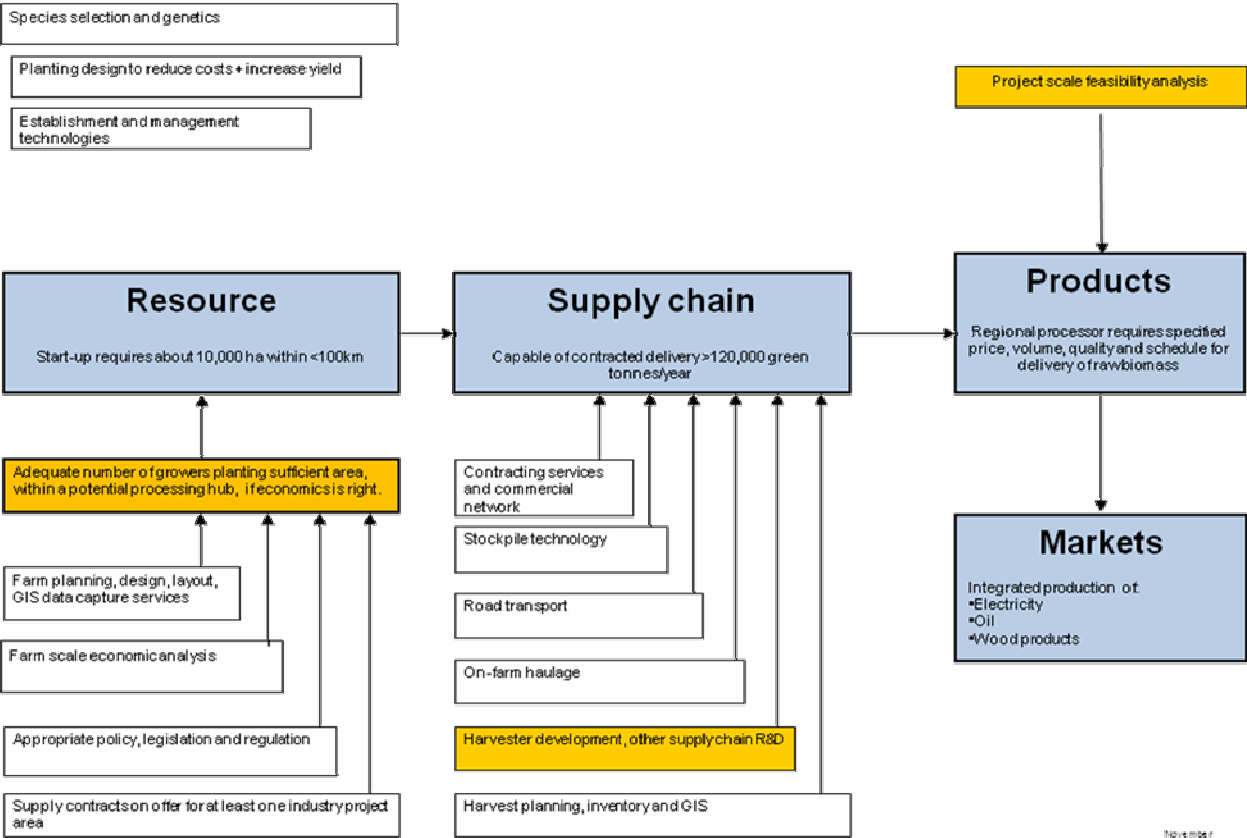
Species selection and genetics

Planting design to reduce costs + increase yield

Establishment and management technologies

Project scale feasibility analysis

Resource

Start-up requires about 10,000 ha within <100km

Supply chain

Capable of contracted delivery >120,000 green tonnes/year

Products

Regional processor requires specified price, volume, quality and schedule for delivery of raw biomass

Adequate number of growers planting sufficient area, within a potential processing hub, if economics is right.

Farm planning, design, layout, GIS data capture services

Farm scale economic analysis

Appropriate policy, legislation and regulation

Supply contracts on offer for at least one industry project area

Contracting services and commercial network

Stockpile technology

Road transport

On-farm haulage

Harvester development, other supply chain R&D

Harvest planning, inventory and GIS

Markets

Integrated production of:
•Electricity
•Oil
•Wood products

November